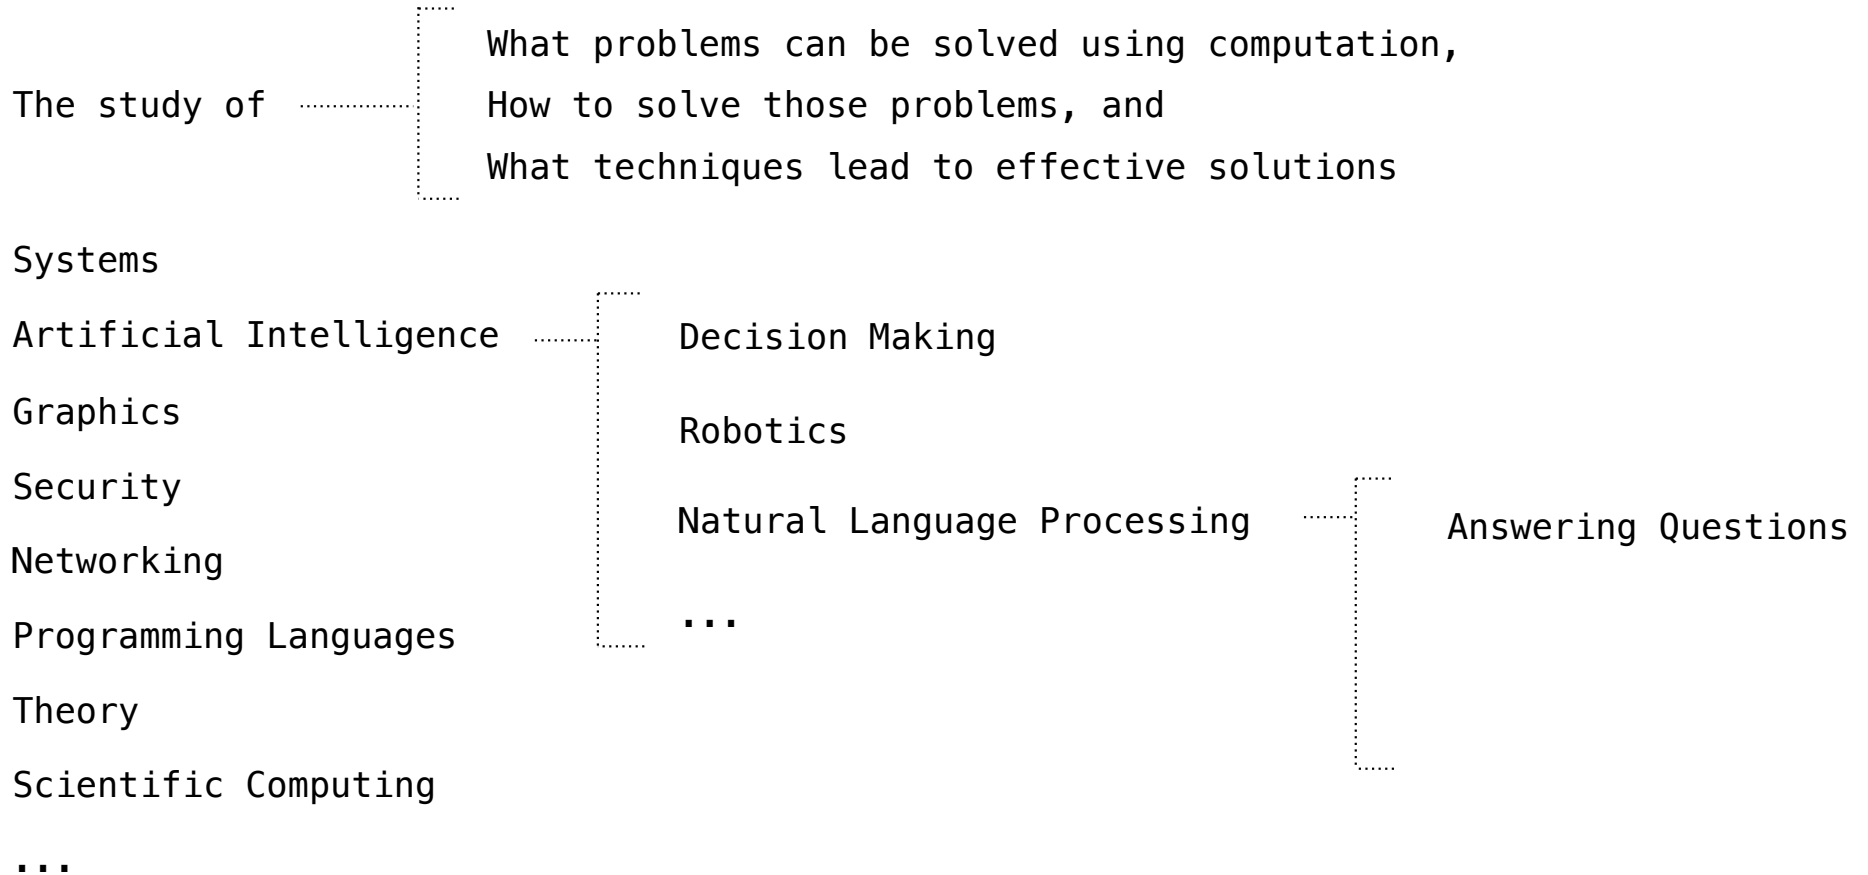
The study of

What problems can be solved using computation,
How to solve those problems, and
What techniques lead to effective solutions

Systems
Artificial Intelligence
Graphics
Security
Networking
Programming Languages
Theory
Scientific Computing
...

Decision Making
Robotics
Natural Language Processing
...

Answering Questions